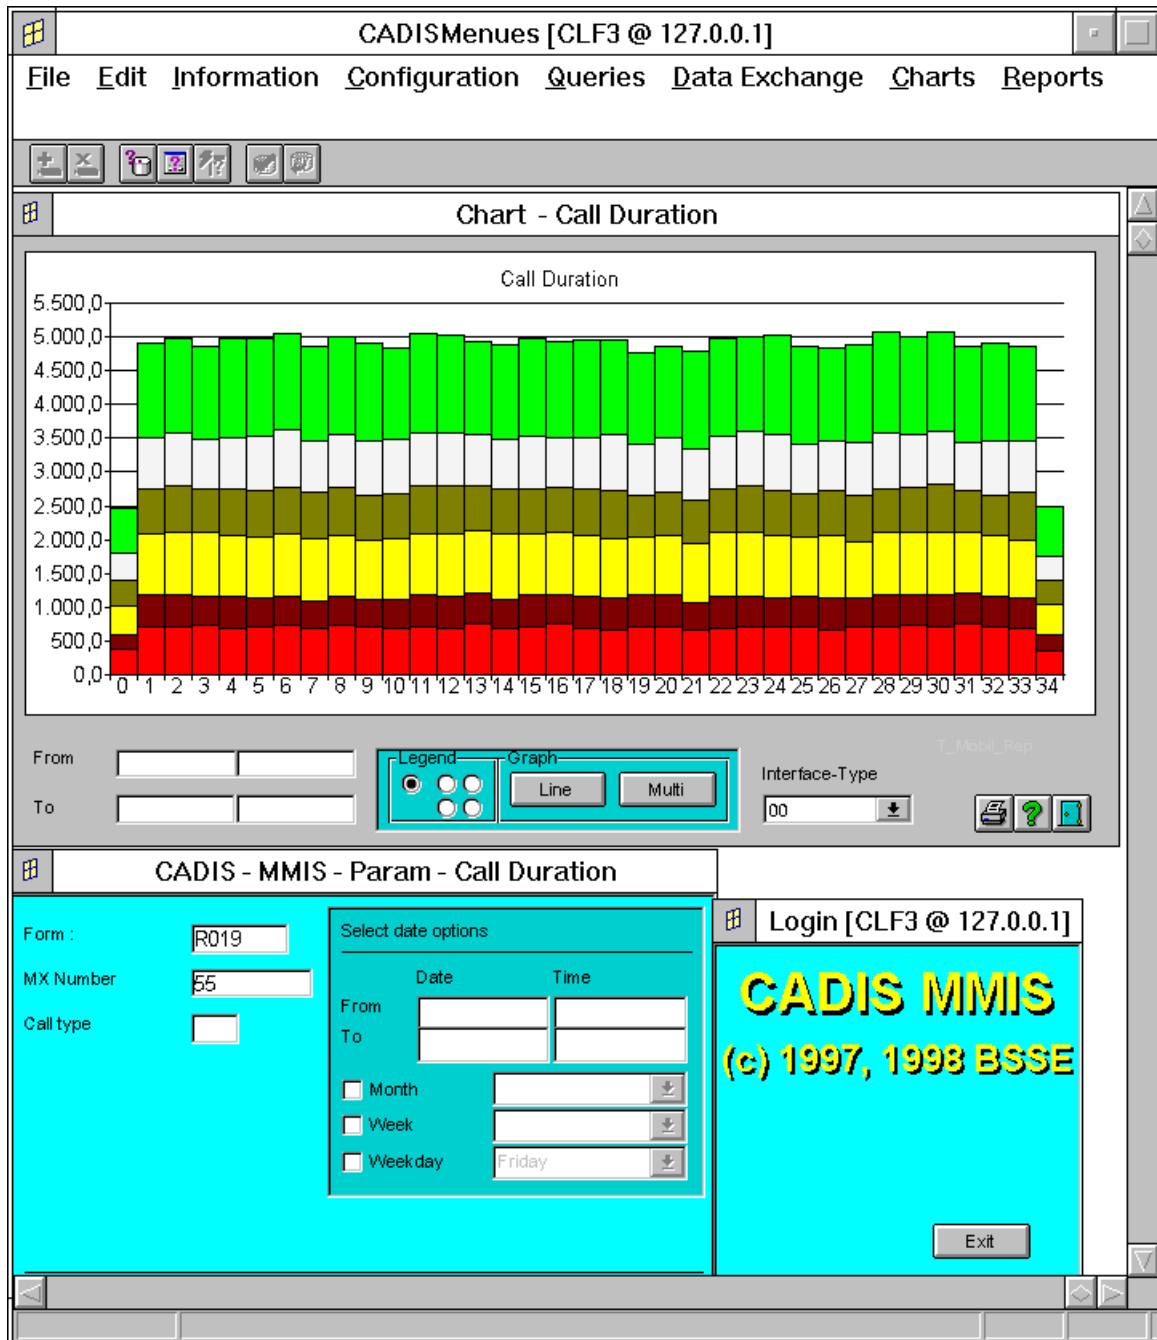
CADISMenues [CLF3 @ 127.0.0.1]

File Edit Information Configuration Queries Data Exchange Charts Reports

Chart - Call Duration

Call Duration

5.500,0
5.000,0
4.500,0
4.000,0
3.500,0
3.000,0
2.500,0
2.000,0
1.500,0
1.000,0
500,0
0,0

0 1 2 3 4 5 6 7 8 9 10 11 12 13 14 15 16 17 18 19 20 21 22 23 24 25 26 27 28 29 30 31 32 33 34

From

To

Legend

Graph

Line

Multi

T_Mobil_Rep

Interface-Type

00

CADIS - MMIS - Param - Call Duration

Form :
R019

MX Number
55

Call type

Select date options

Date

Time

From

To

Month

Week

Weekday

Friday

Login [CLF3 @ 127.0.0.1]

CADIS MMIS

(c) 1997, 1998 BSSE

Exit